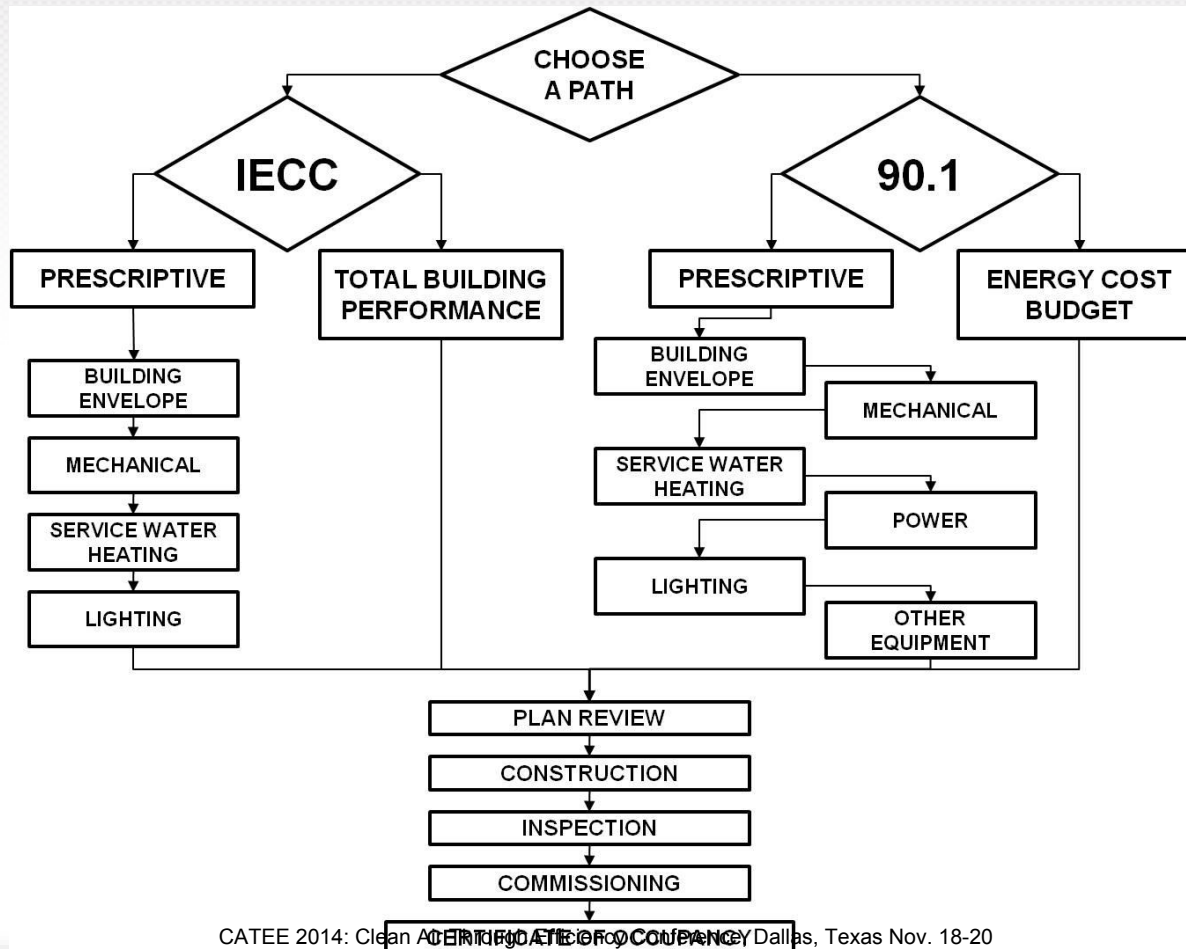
CHOOSE A PATH

IECC

90.1

PRESCRIPTIVE

TOTAL BUILDING PERFORMANCE

PRESCRIPTIVE

ENERGY COST BUDGET

BUILDING ENVELOPE

MECHANICAL

SERVICE WATER HEATING

LIGHTING

BUILDING ENVELOPE

MECHANICAL

SERVICE WATER HEATING

POWER

LIGHTING

OTHER EQUIPMENT

PLAN REVIEW

CONSTRUCTION

INSPECTION

COMMISSIONING

CERTIFICATE OF OCCUPANCY

CATEE 2014: Clean Air Through Efficiency Conference, Dallas, Texas Nov. 18-20